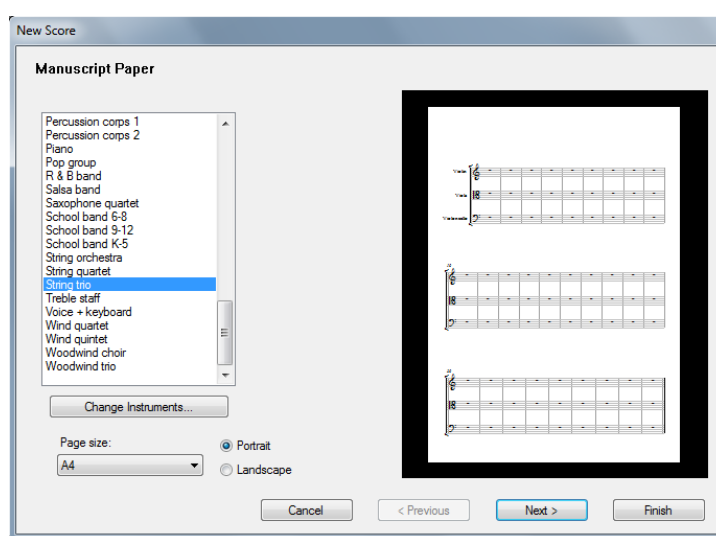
New Score

Manuscript Paper

Percussion corps 1
Percussion corps 2
Piano
Pop group
R & B band
Salsa band
Saxophone quartet
School band 6-8
School band 9-12
School band K-5
String orchestra
String quartet
String trio
Treble staff
Voice + keyboard
Wind quartet
Wind quintet
Woodwind choir
Woodwind trio

Change Instruments...

Page size:
A4

Portrait
Landscape

Violin
Viola
Violoncello

Cancel
< Previous
Next >
Finish